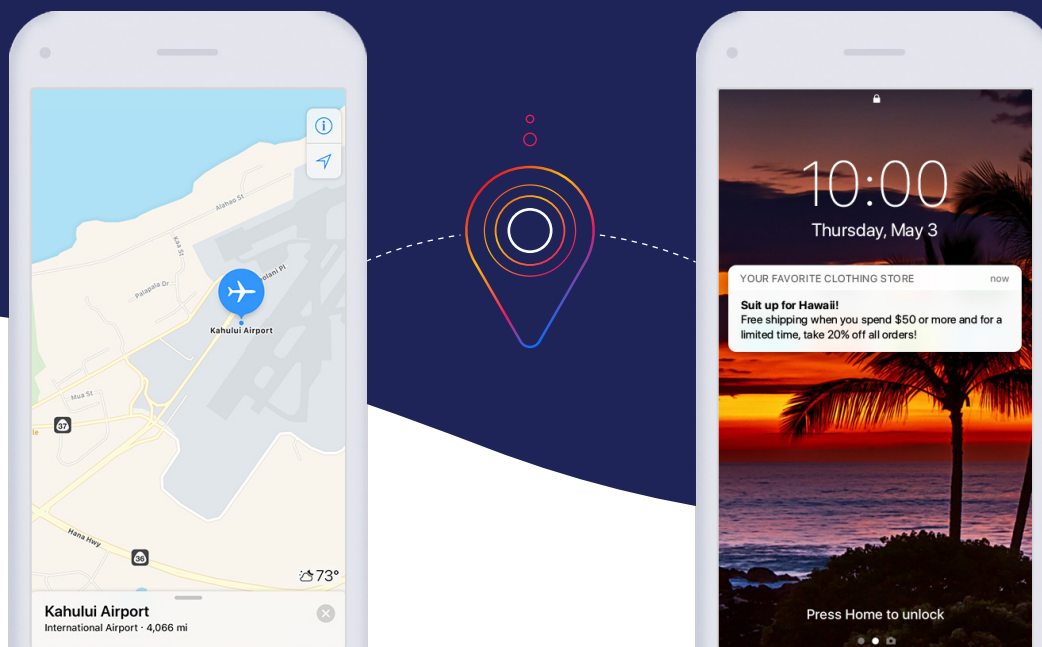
Alahao St
Kaa St
Palapala Dr
Keolani Pl
Kahului Airport
Mua St
37
Hana Hwy
36
73°
Kahului Airport
International Airport · 4,066 mi

10:00
Thursday, May 3
YOUR FAVORITE CLOTHING STORE now
Suit up for Hawaii!
Free shipping when you spend $50 or more and for a limited time, take 20% off all orders!
Press Home to unlock